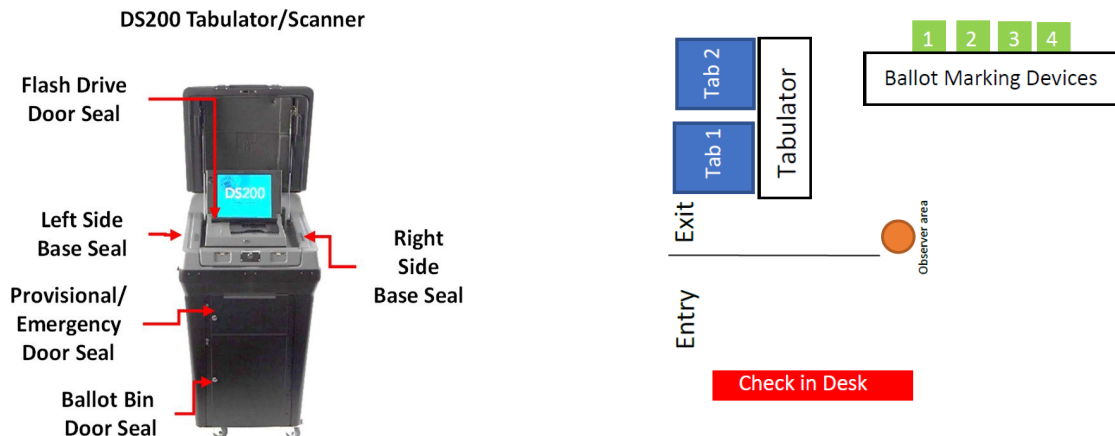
DS200 Tabulator/Scanner

Flash Drive Door Seal

DS200

Left Side Base Seal

Right Side Base Seal

Provisional/ Emergency Door Seal

Ballot Bin Door Seal

1 2 3 4

Ballot Marking Devices

Tab 2

Tab 1

Tabulator

Exit

Observer area

Entry

Check in Desk